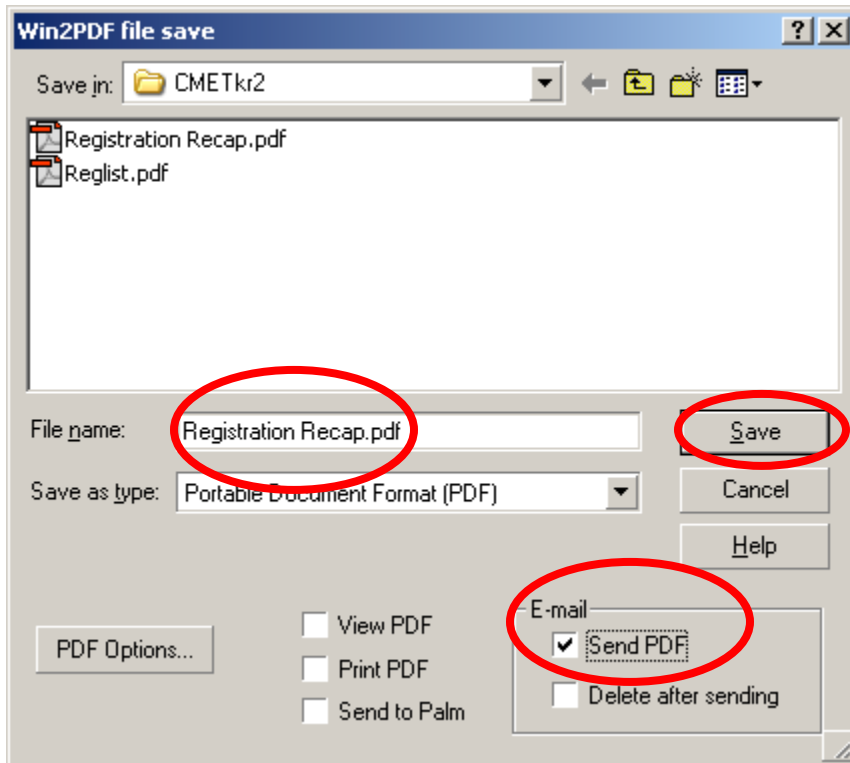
Win2PDF file save

?

Save in: CMETkr2

Registration Recap.pdf
Reglist.pdf

File name: Registration Recap.pdf

Save as type: Portable Document Format (PDF)

Save
Cancel
Help

PDF Options...

View PDF
Print PDF
Send to Palm

E-mail
Send PDF
Delete after sending